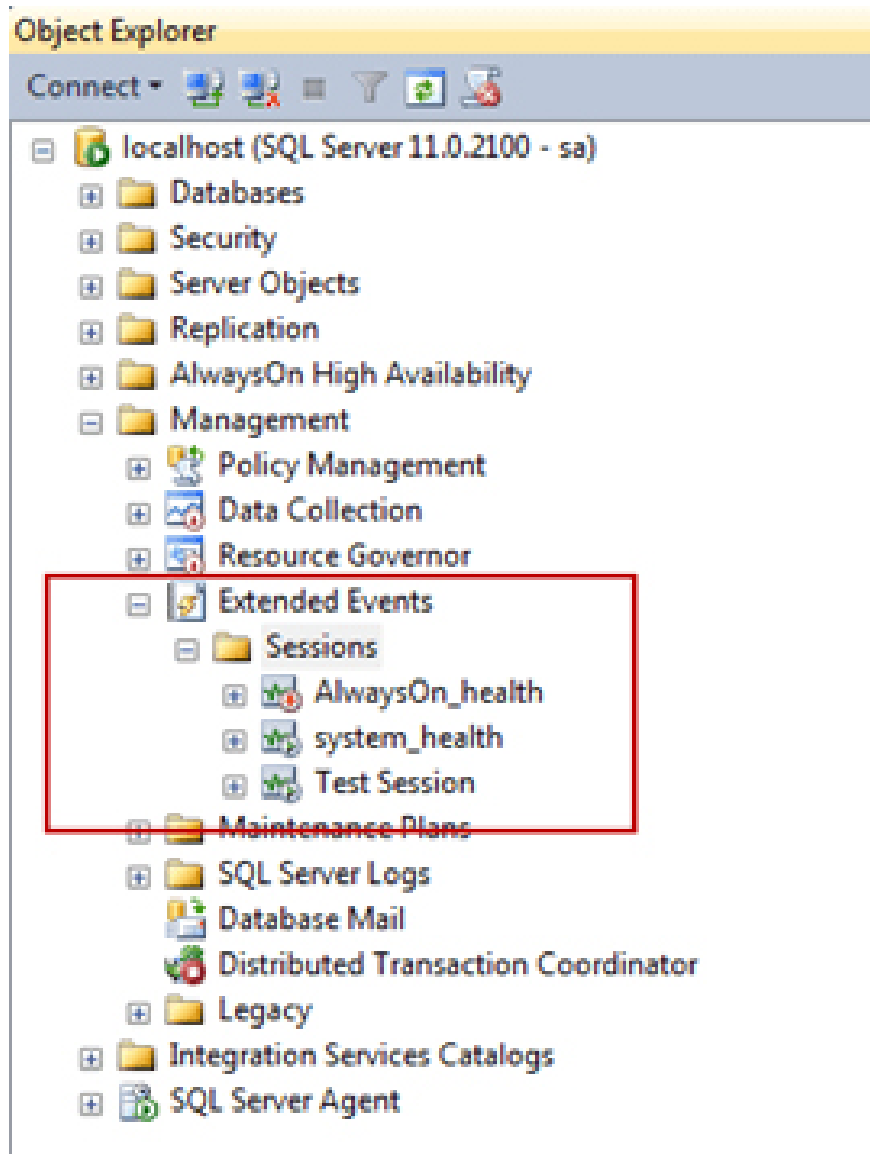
Object Explorer

Connect

localhost (SQL Server 11.0.2100 - sa)
Databases
Security
Server Objects
Replication
AlwaysOn High Availability
Management
Policy Management
Data Collection
Resource Governor
Extended Events
Sessions
AlwaysOn_health
system_health
Test Session
Maintenance Plans
SQL Server Logs
Database Mail
Distributed Transaction Coordinator
Legacy
Integration Services Catalogs
SQL Server Agent